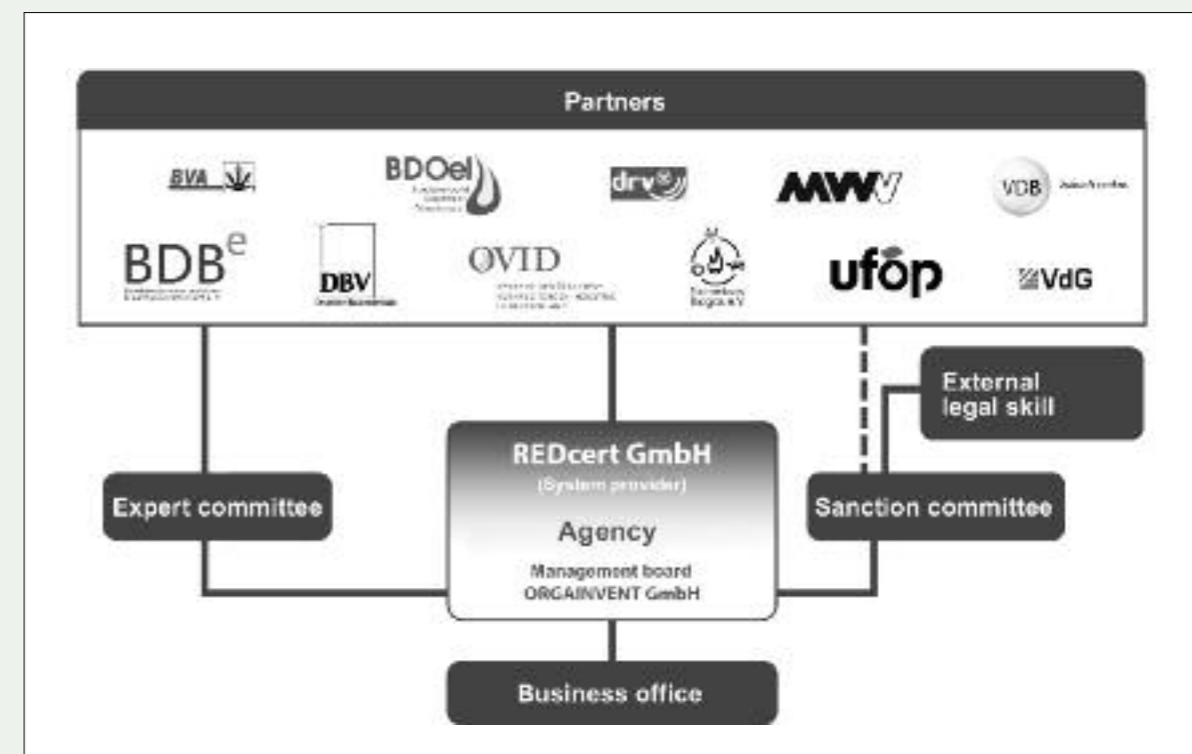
Partners

BVA

BDOel

drv

MWV

VDB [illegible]

BDB$^e$

DBV

OVID

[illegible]

ufop

VdG

External legal skill

REDcert GmbH
(System provider)

Agency

Management board
ORGAINVENT GmbH

Expert committee

Sanction committee

Business office